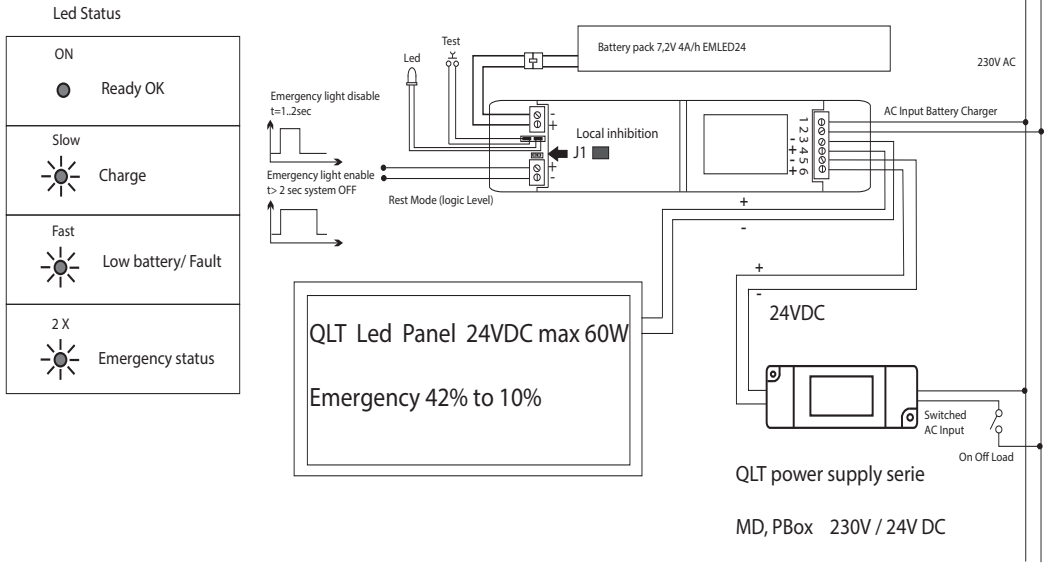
Led Status

ON

Ready OK

Slow

Charge

Fast

Low battery/ Fault

2 X

Emergency status

Led

Test

Battery pack 7,2V 4A/h EMLED24

230V AC

Emergency light disable
t=1..2sec

Emergency light enable
t> 2 sec system OFF

Rest Mode (logic Level)

-
+

Local inhibition

J1

-
+

1 2 3 4 5 6

- + - +

AC Input Battery Charger

+

-

+

-

24VDC

QLT Led Panel 24VDC max 60W

Emergency 42% to 10%

Switched AC Input

On Off Load

QLT power supply serie

MD, PBox 230V / 24V DC